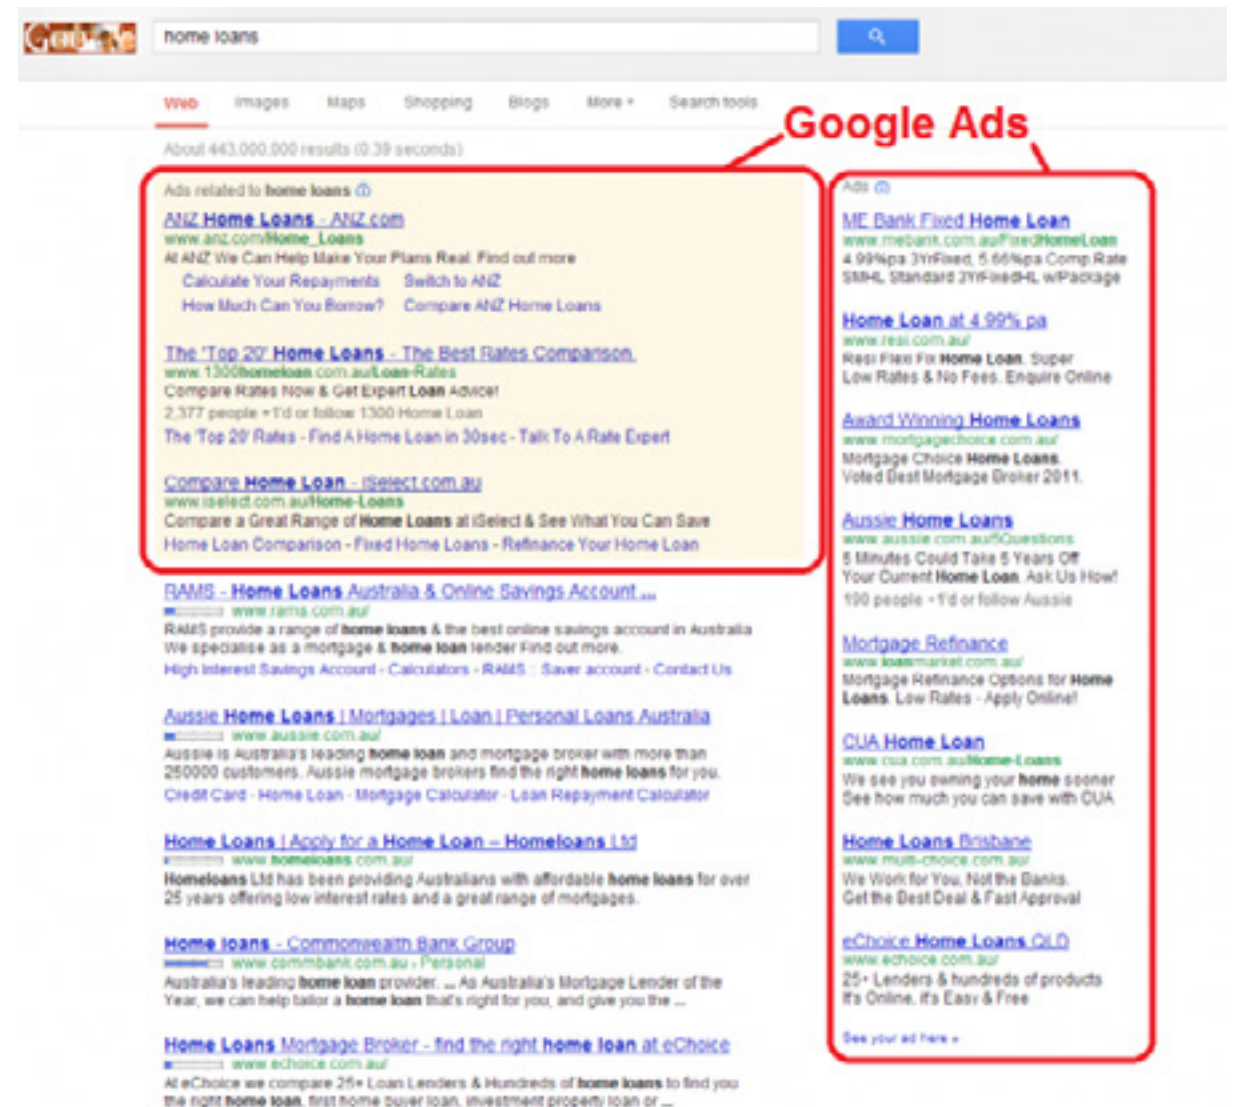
Google

home loans

Web Images Maps Shopping Blogs More ▾ Search tools

Google Ads

About 443,000,000 results (0.39 seconds)

Ads related to home loans ⓘ

ANZ Home Loans - ANZ.com
www.anz.com/Home_Loans
At ANZ We Can Help Make Your Plans Real. Find out more
Calculate Your Repayments Switch to ANZ
How Much Can You Borrow? Compare ANZ Home Loans

The 'Top 20' Home Loans - The Best Rates Comparison.
www.1300homeloan.com.au/Loan-Rates
Compare Rates Now & Get Expert Loan Advice!
2,377 people +1'd or follow 1300 Home Loan
The 'Top 20' Rates - Find A Home Loan in 30sec - Talk To A Rate Expert

Compare Home Loan - iSelect.com.au
www.iselect.com.au/Home-Loans
Compare a Great Range of Home Loans at iSelect & See What You Can Save
Home Loan Comparison - Fixed Home Loans - Refinance Your Home Loan

RAMS - Home Loans Australia & Online Savings Account ...
www.rams.com.au/
RAMS provide a range of home loans & the best online savings account in Australia. We specialise as a mortgage & home loan lender Find out more.
High Interest Savings Account - Calculators - RAMS :: Saver account - Contact Us

Aussie Home Loans | Mortgages | Loan | Personal Loans Australia
www.aussie.com.au/
Aussie is Australia's leading home loan and mortgage broker with more than 250000 customers. Aussie mortgage brokers find the right home loans for you.
Credit Card - Home Loan - Mortgage Calculator - Loan Repayment Calculator

Home Loans | Apply for a Home Loan – Homeloans Ltd
www.homeloans.com.au/
Homeloans Ltd has been providing Australians with affordable home loans for over 25 years offering low interest rates and a great range of mortgages.

Home loans - Commonwealth Bank Group
www.commbank.com.au › Personal
Australia's leading home loan provider. ... As Australia's Mortgage Lender of the Year, we can help tailor a home loan that's right for you, and give you the ...

Home Loans Mortgage Broker - find the right home loan at eChoice
www.echoice.com.au/
At eChoice we compare 25+ Loan Lenders & Hundreds of home loans to find you the right home loan, first home buyer loan, investment property loan or ...

Ads ⓘ

ME Bank Fixed Home Loan
www.mebank.com.au/FixedHomeLoan
4.99%pa 3YrFixed, 5.66%pa Comp.Rate SMHL Standard 3YrFixedHL w/Package

Home Loan at 4.99% pa
www.resi.com.au/
Resi Flexi Fix Home Loan. Super Low Rates & No Fees. Enquire Online

Award Winning Home Loans
www.mortgagechoice.com.au/
Mortgage Choice Home Loans. Voted Best Mortgage Broker 2011.

Aussie Home Loans
www.aussie.com.au/5Questions
5 Minutes Could Take 5 Years Off Your Current Home Loan. Ask Us How!
190 people +1'd or follow Aussie

Mortgage Refinance
www.loanmarket.com.au/
Mortgage Refinance Options for Home Loans. Low Rates - Apply Online!

CUA Home Loan
www.cua.com.au/Home-Loans
We see you owning your home sooner. See how much you can save with CUA

Home Loans Brisbane
www.multi-choice.com.au/
We Work for You, Not the Banks. Get the Best Deal & Fast Approval

eChoice Home Loans QLD
www.echoice.com.au/
25+ Lenders & hundreds of products It's Online. It's Easy & Free

See your ad here »